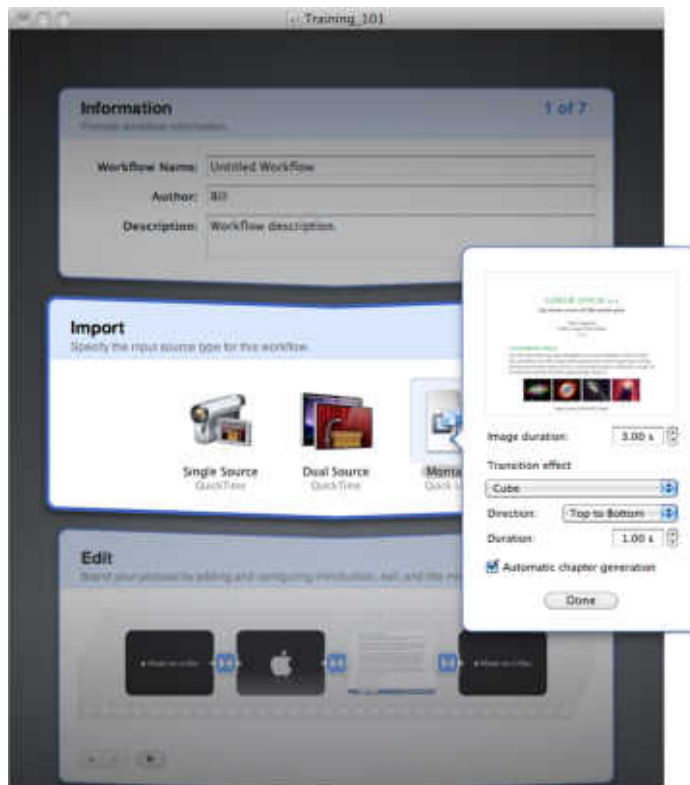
Training_101

Information
Provide workflow information.
1 of 7

Workflow Name: Untitled Workflow
Author: Bill
Description: Workflow description.

Import
Specify the input source type for this workflow.

Single Source
QuickTime

Dual Source
QuickTime

Monta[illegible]
Quick L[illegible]

Edit
Brand your podcasts by adding and configuring introduction, exit, and title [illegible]

Image duration: 3.00 s
Transition effect
Cube
Direction: Top to Bottom
Duration: 1.00 s
Automatic chapter generation
Done